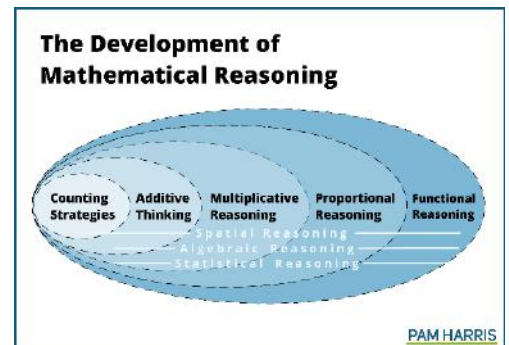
The Development of Mathematical Reasoning

Counting Strategies

Additive Thinking

Multiplicative Reasoning

Proportional Reasoning

Functional Reasoning

Spatial Reasoning

Algebraic Reasoning

Statistical Reasoning

PAM HARRIS